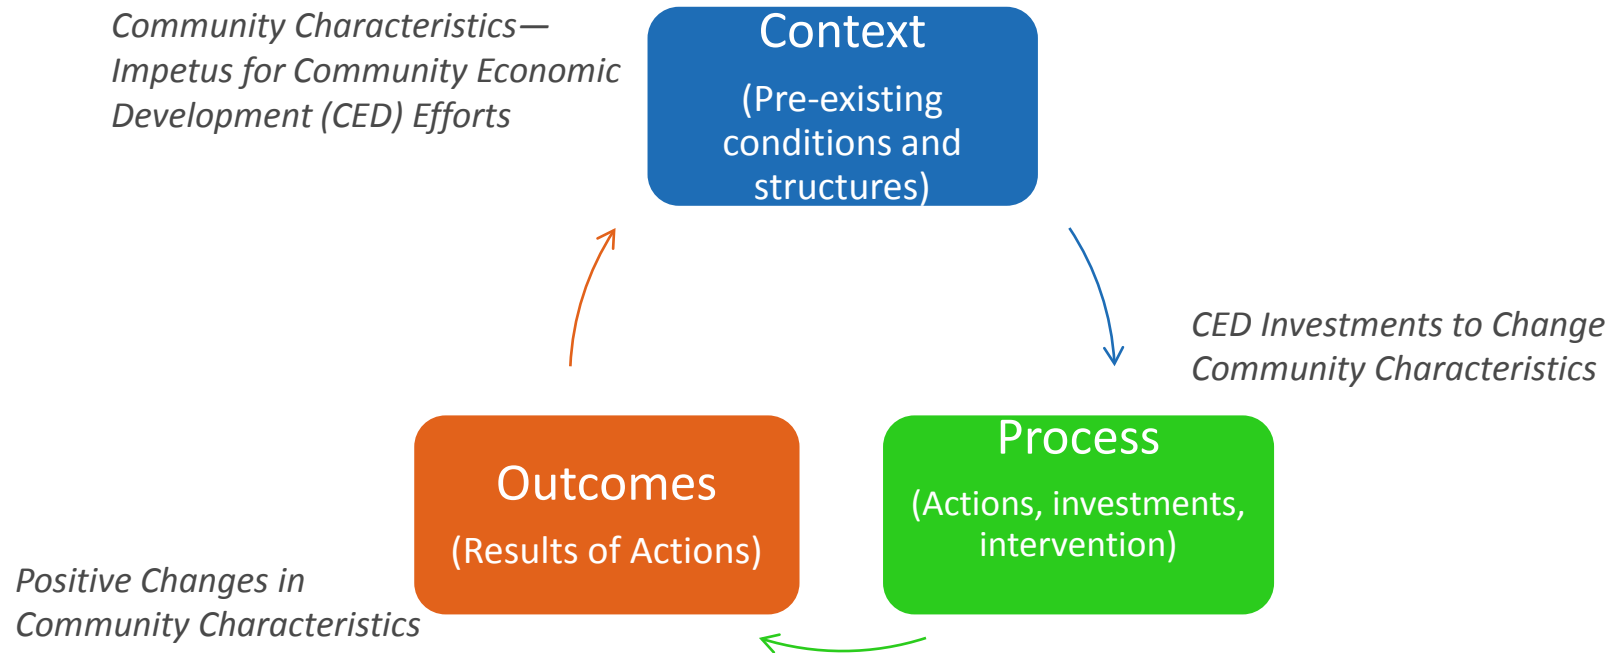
Community Characteristics—Impetus for Community Economic Development (CED) Efforts

Context

(Pre-existing conditions and structures)

CED Investments to Change Community Characteristics

Process

(Actions, investments, intervention)

Outcomes

(Results of Actions)

Positive Changes in Community Characteristics